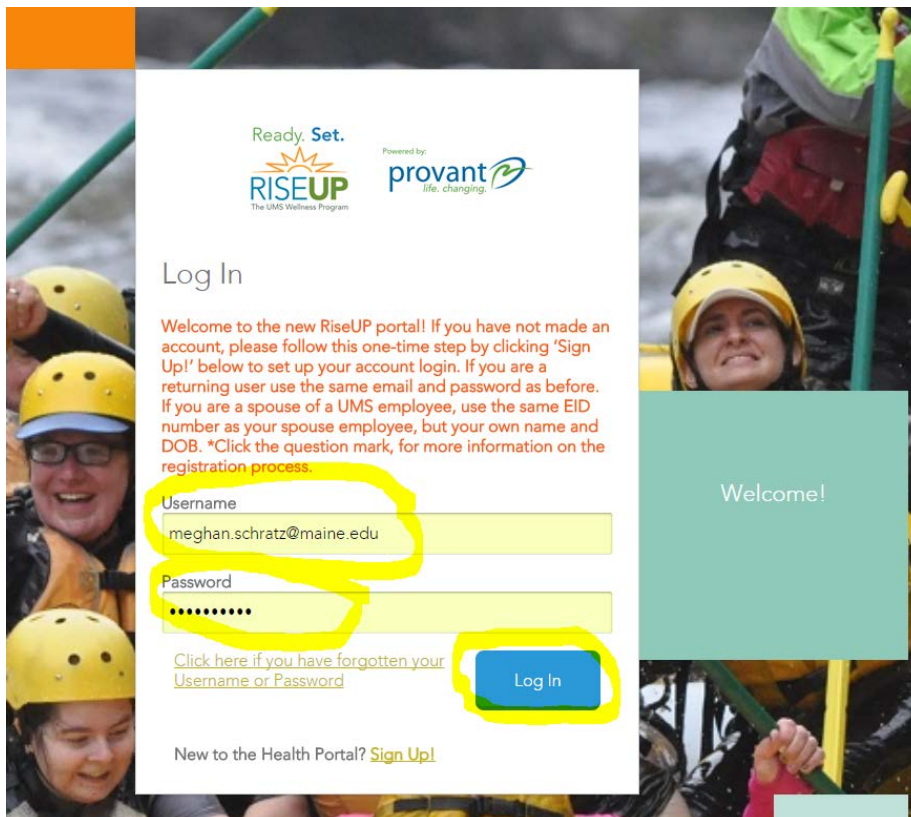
Ready. Set.
RISEUP
The UMS Wellness Program

Powered by:
provant
life. changing.

Log In

Welcome to the new RiseUP portal! If you have not made an account, please follow this one-time step by clicking 'Sign Up!' below to set up your account login. If you are a returning user use the same email and password as before. If you are a spouse of a UMS employee, use the same EID number as your spouse employee, but your own name and DOB. *Click the question mark, for more information on the registration process.

Username
meghan.schratz@maine.edu

Password
••••••••••

Click here if you have forgotten your Username or Password

Log In

New to the Health Portal? Sign Up!

Welcome!